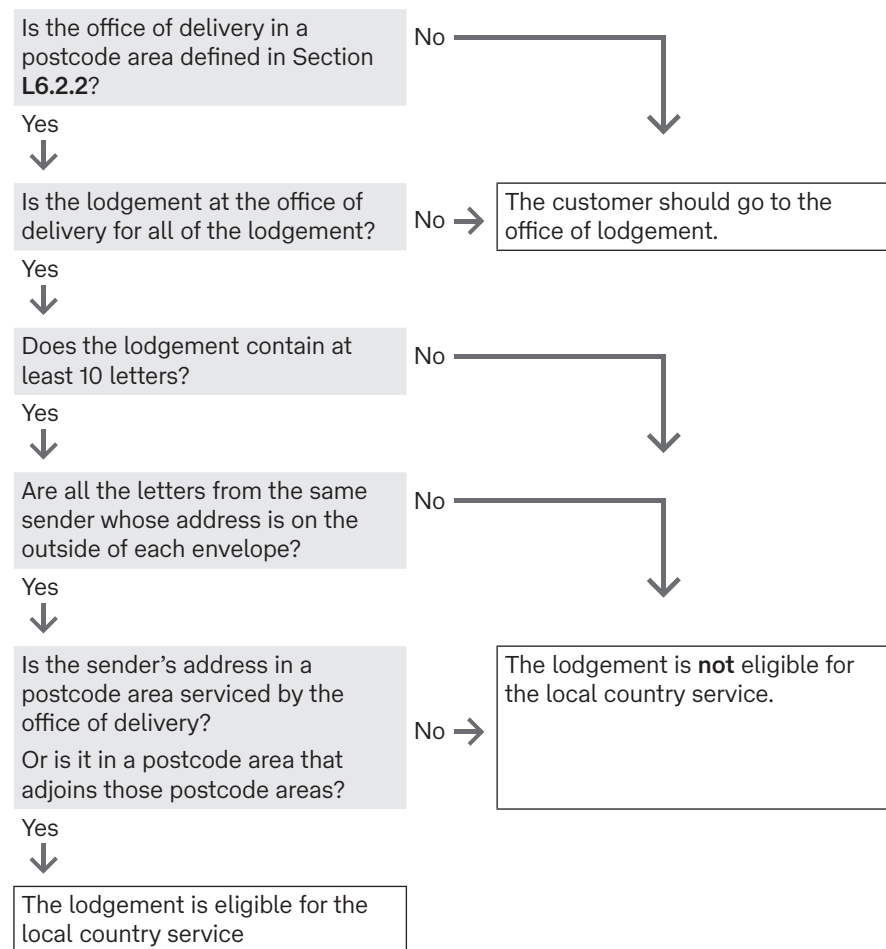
Is the office of delivery in a postcode area defined in Section **L6.2.2**?

No

Yes

Is the lodgement at the office of delivery for all of the lodgement?

No

The customer should go to the office of lodgement.

Yes

Does the lodgement contain at least 10 letters?

No

Yes

Are all the letters from the same sender whose address is on the outside of each envelope?

No

Yes

Is the sender's address in a postcode area serviced by the office of delivery?

Or is it in a postcode area that adjoins those postcode areas?

No

The lodgement is **not** eligible for the local country service.

Yes

The lodgement is eligible for the local country service